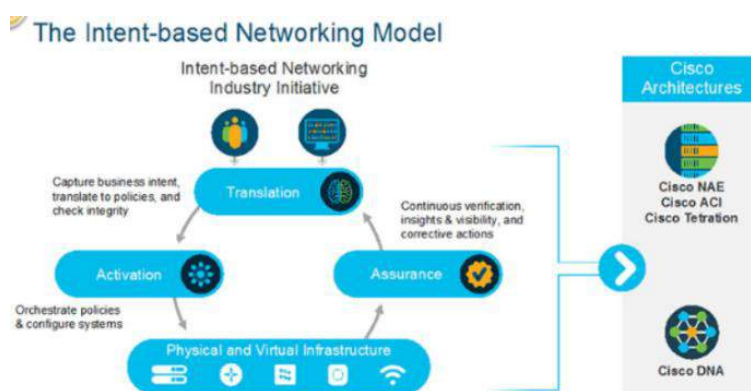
The Intent-based Networking Model

Intent-based Networking Industry Initiative

Capture business intent, translate to policies, and check integrity

Translation

Continuous verification, insights & visibility, and corrective actions

Activation

Assurance

Orchestrate policies & configure systems

Physical and Virtual Infrastructure

Cisco Architectures

Cisco NAE
Cisco ACI
Cisco Tetration

Cisco DNA